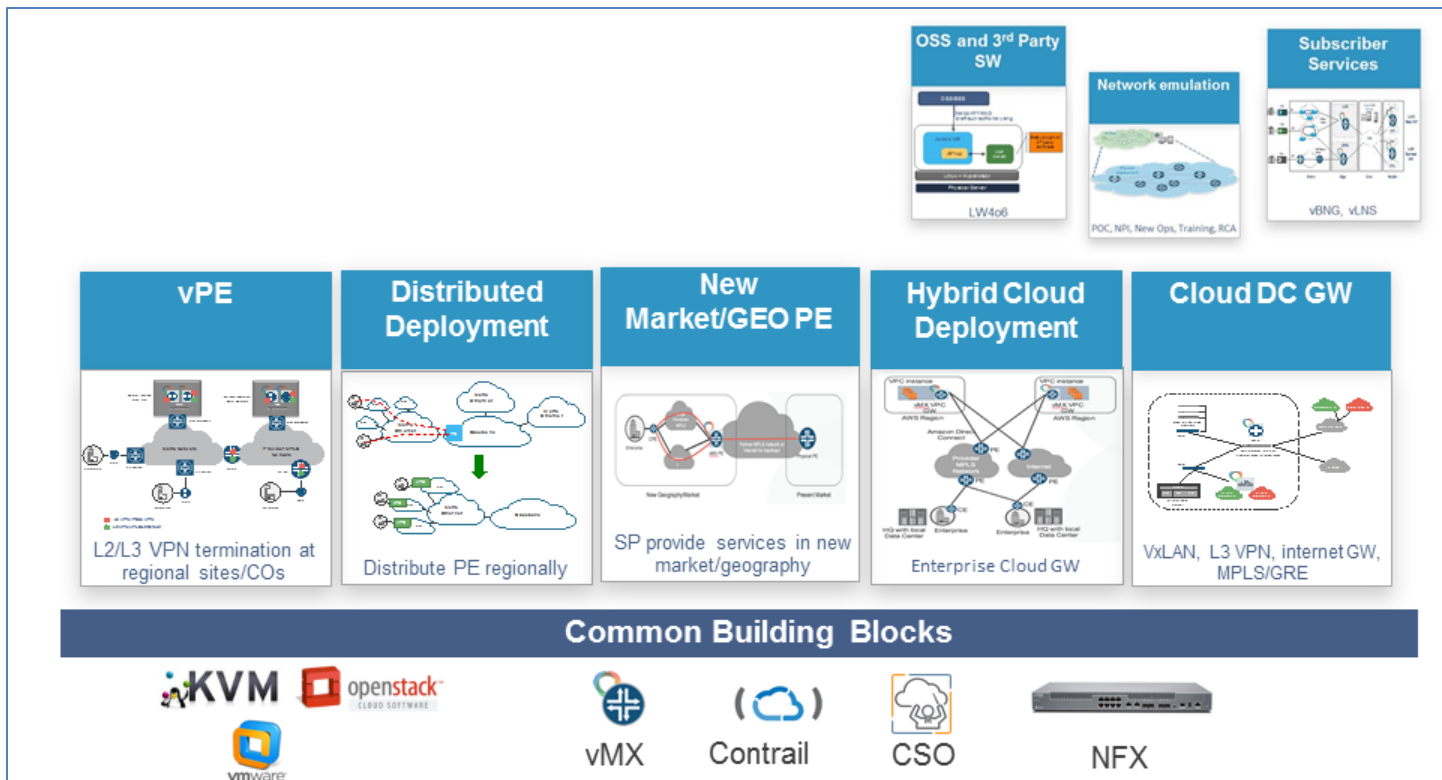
OSS and 3$^{rd}$ Party SW

LW4o6

Network emulation

POC, NPI, New Ops, Training, RCA

Subscriber Services

vBNG, vLNS

vPE

L2/L3 VPN termination at regional sites/COs

Distributed Deployment

Distribute PE regionally

New Market/GEO PE

SP provide services in new market/geography

Hybrid Cloud Deployment

VPC instance
vMX VPC GW
AWS Region

VPC instance
vMX VPC GW
AWS Region

Amazon Direct Connect

PE

Provider MPLS Network

Internet

PE

CE

CE

HQ with local Data Center

Enterprise

Enterprise

HQ with local Data Center

Enterprise Cloud GW

Cloud DC GW

VxLAN, L3 VPN, internet GW, MPLS/GRE

Common Building Blocks

KVM

openstack
CLOUD SOFTWARE

vmware

vMX

Contrail

CSO

NFX